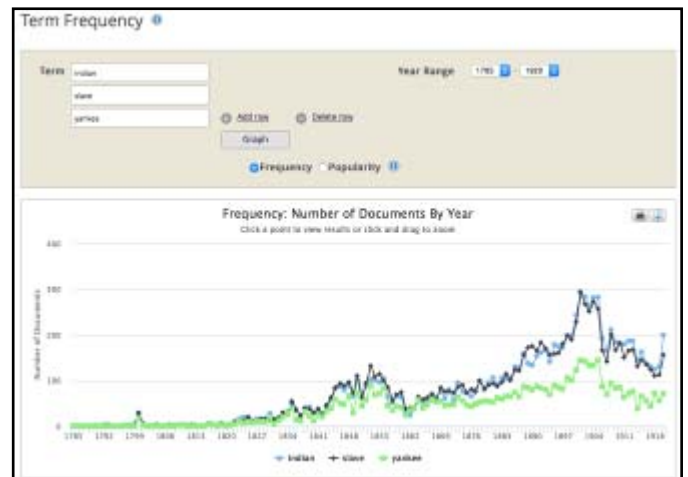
Term Frequency

Term indian
slave
yankee

Add row
Delete row
Graph

Year Range 1785 - 1922

Frequency Popularity

Frequency: Number of Documents By Year
Click a point to view results or click and drag to zoom

400
300
200
100
0

Number of Documents

1785 1792 1799 1806 1813 1820 1827 1834 1841 1848 1855 1862 1869 1876 1883 1890 1897 1904 1911 1918

indian slave yankee